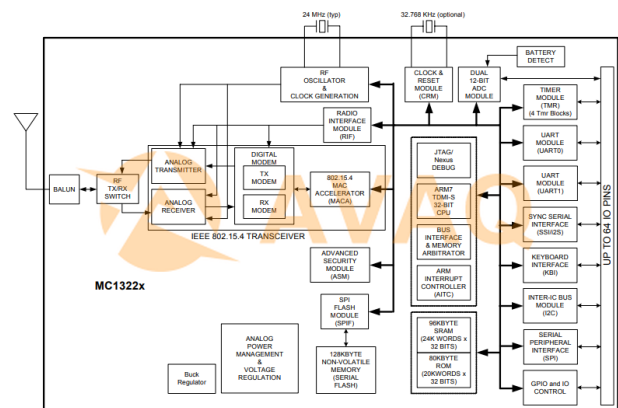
24 MHz (typ)

32.768 KHz (optional)

BATTERY DETECT

RF OSCILLATOR & CLOCK GENERATION

CLOCK & RESET MODULE (CRM)

DUAL 12-BIT ADC MODULE

TIMER MODULE (TMR) (4 Tmr Blocks)

RADIO INTERFACE MODULE (RIF)

UART MODULE (UART0)

UART MODULE (UART1)

SYNC SERIAL INTERFACE (SSI/I2S)

KEYBOARD INTERFACE (KBI)

INTER-IC BUS MODULE (I2C)

SERIAL PERIPHERAL INTERFACE (SPI)

GPIO and IO Control

UP TO 64 IO PINS

BALUN

RF TX/RX SWITCH

ANALOG TRANSMITTER

ANALOG RECEIVER

DIGITAL MODEM

TX MODEM

RX MODEM

802.15.4 MAC ACCELERATOR (MACA)

IEEE 802.15.4 TRANSCEIVER

JTAG/ Nexus DEBUG

ARM7 TDMI-S 32-BIT CPU

BUS INTERFACE & MEMORY ARBITRATOR

ARM INTERRUPT CONTROLLER (AITC)

96KBYTE SRAM (24K WORDS x 32 BITS)

80KBYTE ROM (20KWORDS x 32 BITS)

ADVANCED SECURITY MODULE (ASM)

MC1322x

SPI FLASH MODULE (SPIF)

128KBYTE NON-VOLATILE MEMORY (SERIAL FLASH)

ANALOG POWER MANAGEMENT & VOLTAGE REGULATION

Buck Regulator

AVAQ